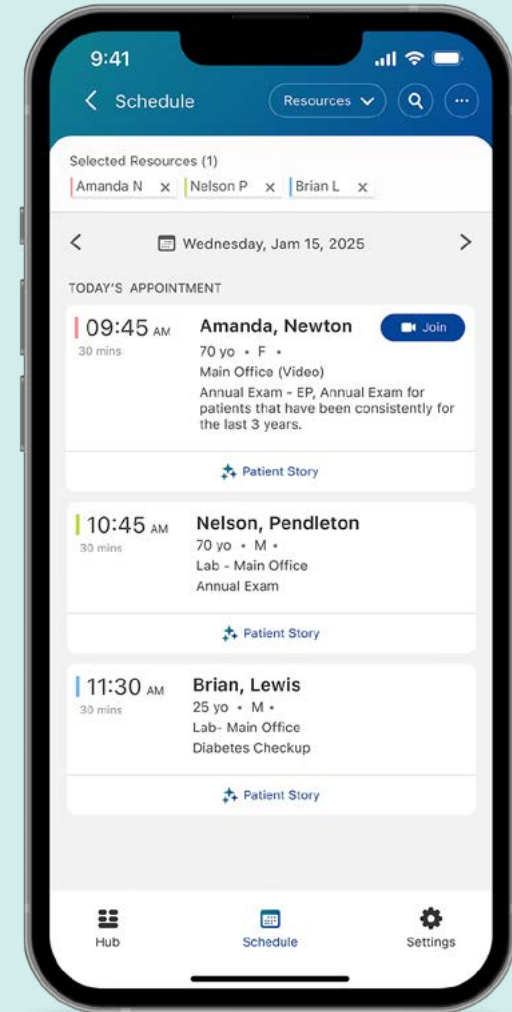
9:41

Schedule

Resources

Selected Resources (1)

Amanda N ×

Nelson P ×

Brian L ×

Wednesday, Jam 15, 2025

TODAY'S APPOINTMENT

09:45 AM
30 mins

Amanda, Newton

Join

70 yo • F •

Main Office (Video)

Annual Exam - EP, Annual Exam for patients that have been consistently for the last 3 years.

Patient Story

10:45 AM
30 mins

Nelson, Pendleton

70 yo • M •

Lab - Main Office

Annual Exam

Patient Story

11:30 AM
30 mins

Brian, Lewis

25 yo • M •

Lab- Main Office

Diabetes Checkup

Patient Story

Hub

Schedule

Settings